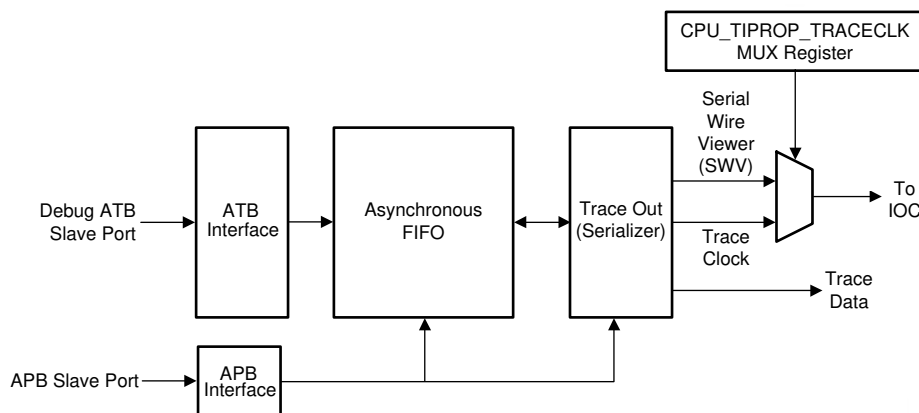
CPU_TIPROP_TRACECLK MUX Register

Serial Wire Viewer (SWV)

Debug ATB Slave Port

ATB Interface

Asynchronous FIFO

Trace Out (Serializer)

To IOC

Trace Clock

Trace Data

APB Slave Port

APB Interface